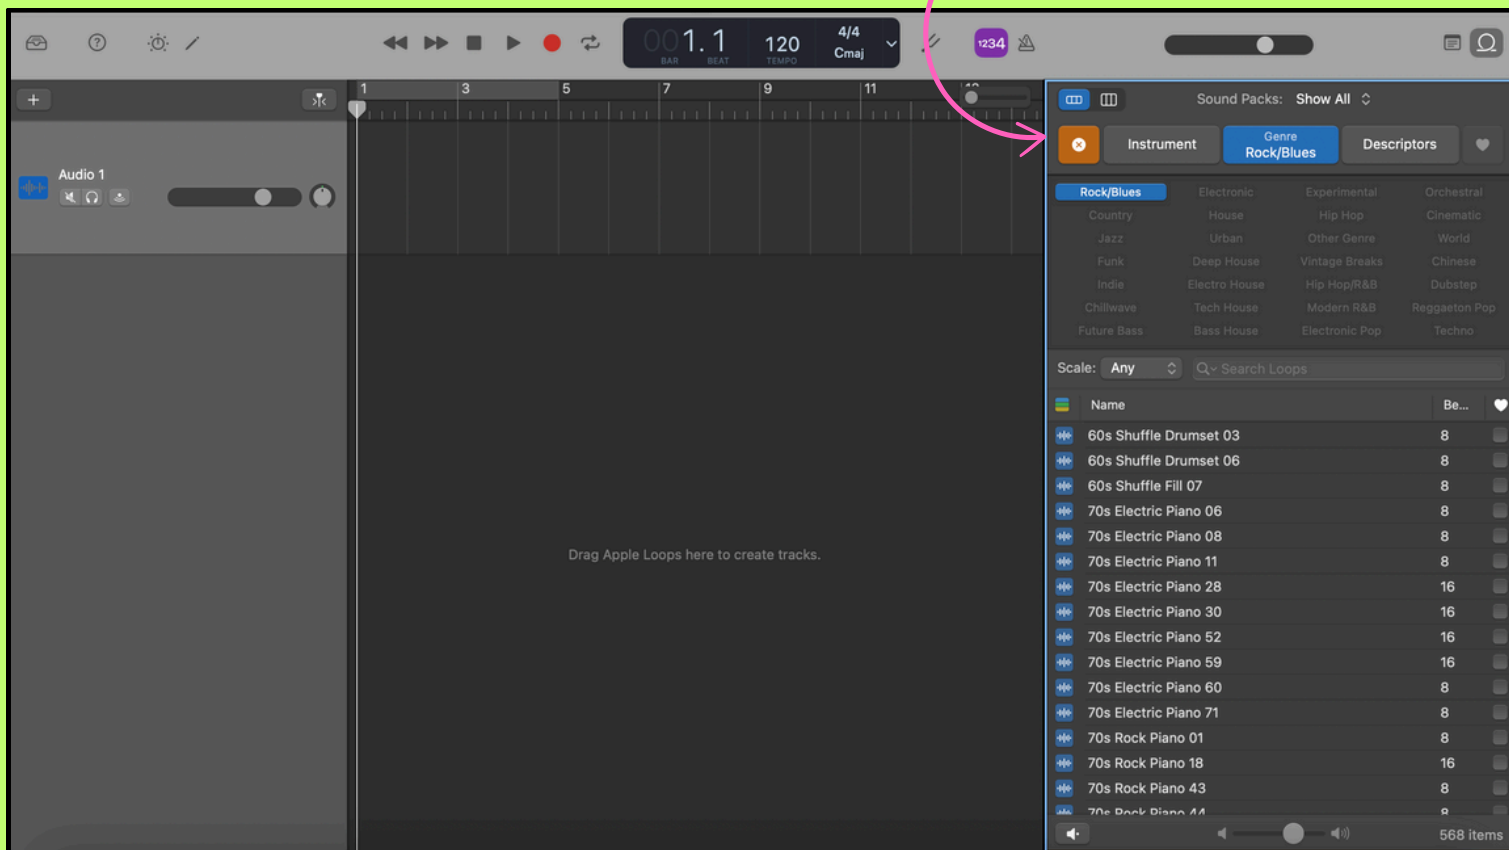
001. 1
BAR BEAT
120
TEMPO
4/4
Cmaj

1234

Audio 1

1 3 5 7 9 11

Drag Apple Loops here to create tracks.

Sound Packs: Show All

Instrument
Genre
Rock/Blues
Descriptors

| Rock/Blues | Electronic | Experimental | Orchestral |
|---|---|---|---|
| Country | House | Hip Hop | Cinematic |
| Jazz | Urban | Other Genre | World |
| Funk | Deep House | Vintage Breaks | Chinese |
| Indie | Electro House | Hip Hop/R&B | Dubstep |
| Chillwave | Tech House | Modern R&B | Reggaeton Pop |
| Future Bass | Bass House | Electronic Pop | Techno |

Scale: Any
Search Loops

| Name | Be... |
|---|---|
| 60s Shuffle Drumset 03 | 8 |
| 60s Shuffle Drumset 06 | 8 |
| 60s Shuffle Fill 07 | 8 |
| 70s Electric Piano 06 | 8 |
| 70s Electric Piano 08 | 8 |
| 70s Electric Piano 11 | 8 |
| 70s Electric Piano 28 | 16 |
| 70s Electric Piano 30 | 16 |
| 70s Electric Piano 52 | 16 |
| 70s Electric Piano 59 | 16 |
| 70s Electric Piano 60 | 8 |
| 70s Electric Piano 71 | 8 |
| 70s Rock Piano 01 | 8 |
| 70s Rock Piano 18 | 16 |
| 70s Rock Piano 43 | 8 |
| 70s Rock Piano 44 | 8 |

568 items